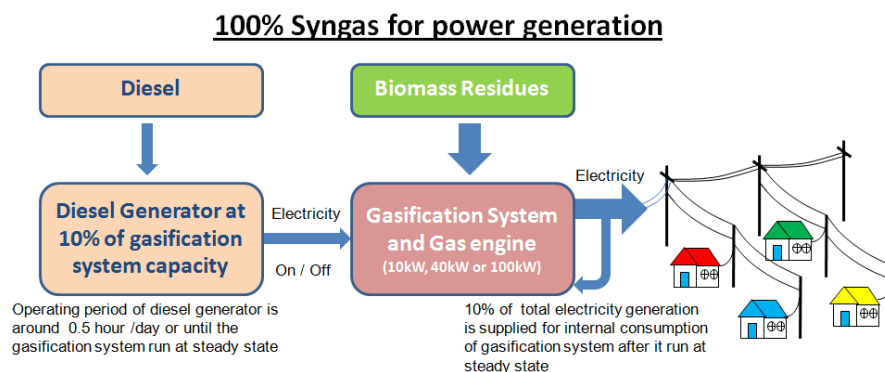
100% Syngas for power generation

Diesel

Biomass Residues

Diesel Generator at 10% of gasification system capacity

Electricity

On / Off

Gasification System and Gas engine

(10kW, 40kW or 100kW)

Electricity

Operating period of diesel generator is around 0.5 hour /day or until the gasification system run at steady state

10% of total electricity generation is supplied for internal consumption of gasification system after it run at steady state